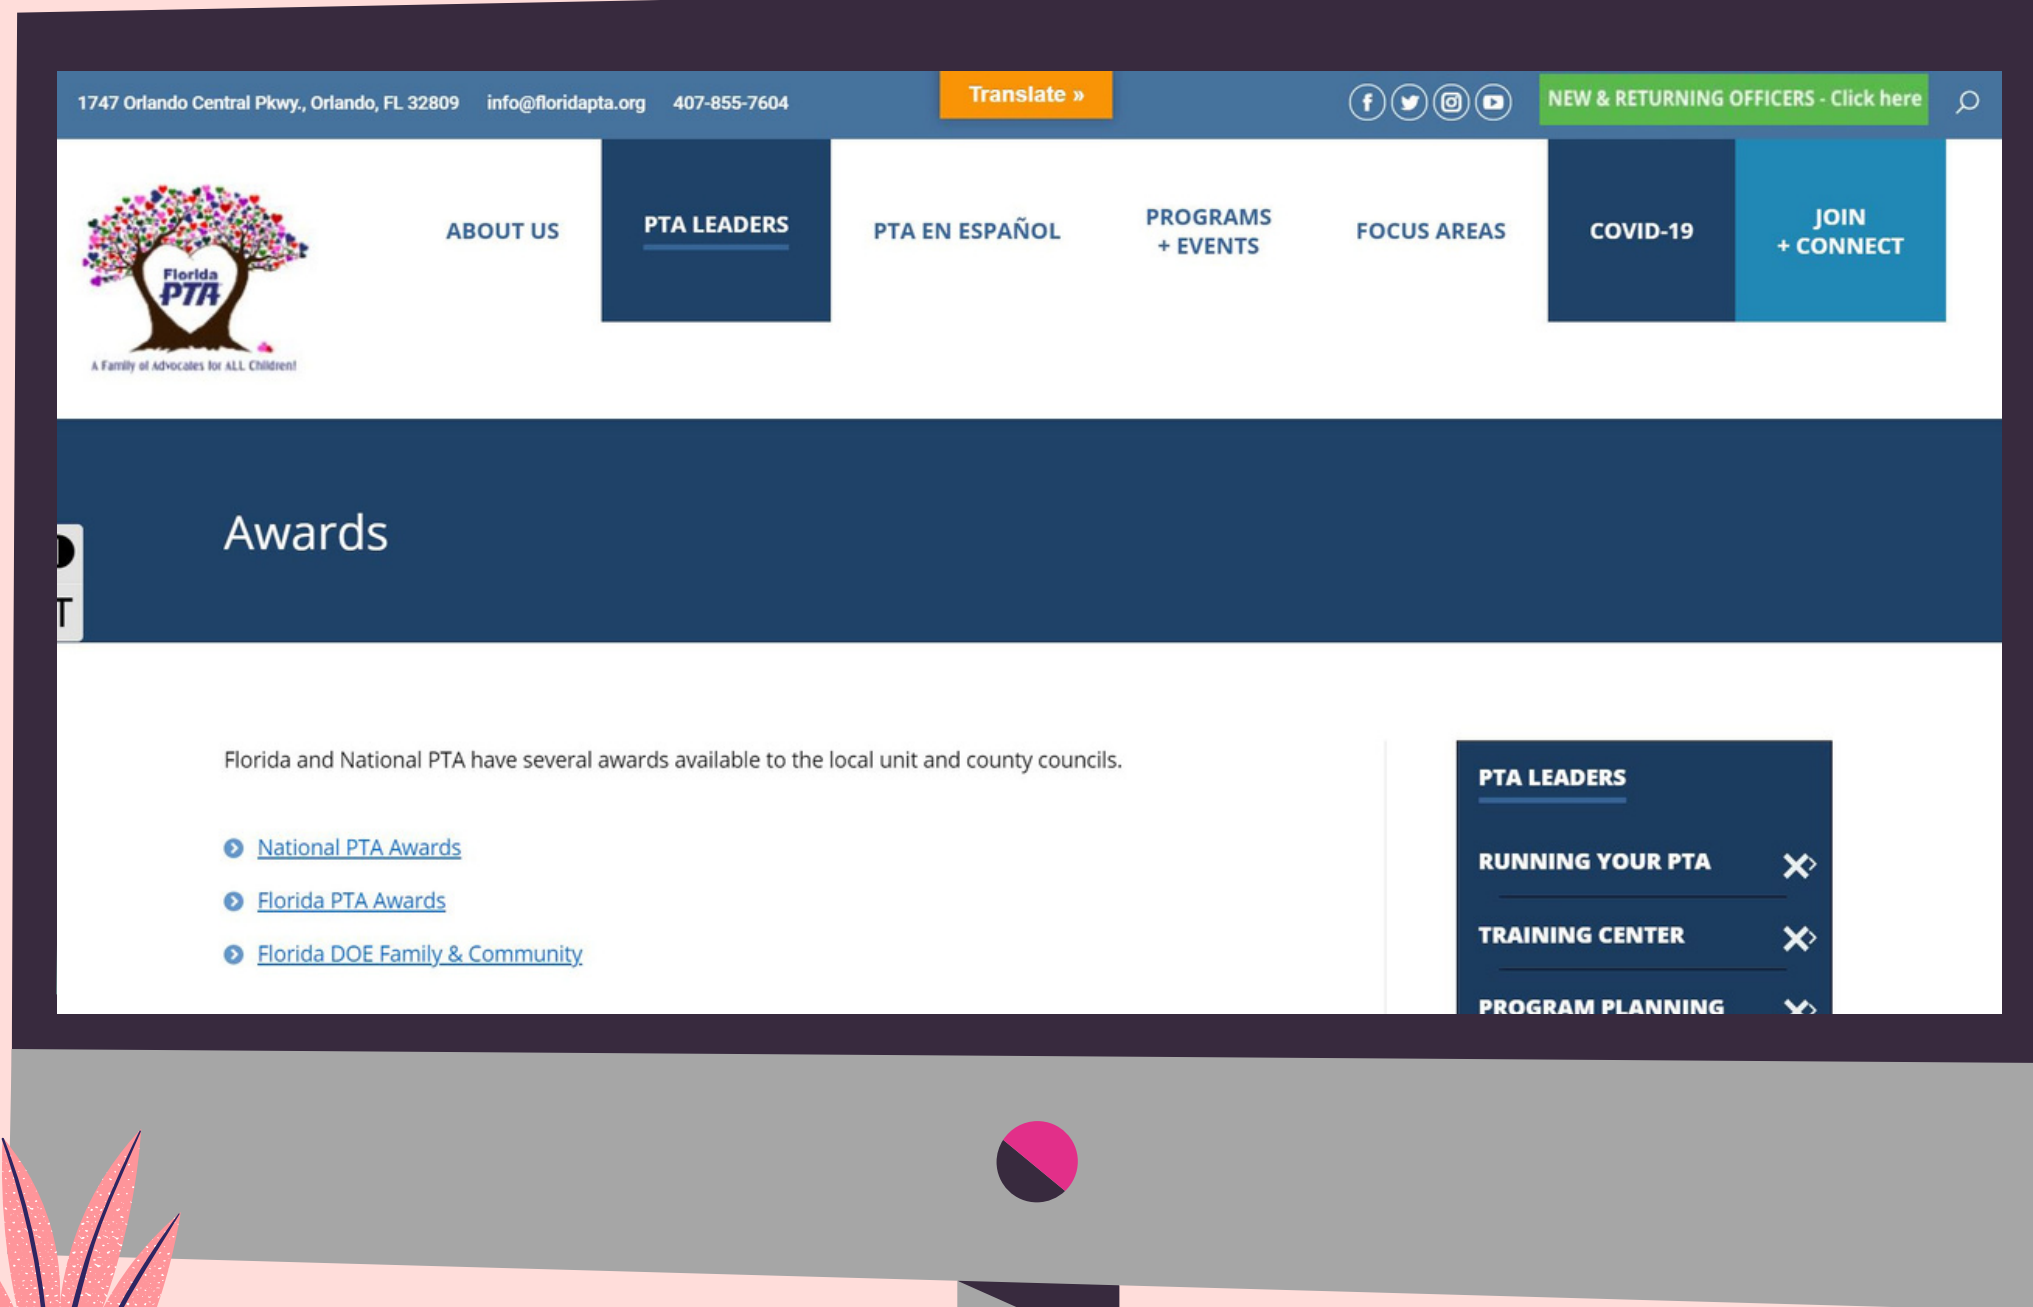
1747 Orlando Central Pkwy., Orlando, FL 32809 info@floridapta.org 407-855-7604

Translate »

NEW & RETURNING OFFICERS - Click here

Florida PTA

A Family of Advocates for ALL Children!

ABOUT US

PTA LEADERS

PTA EN ESPAÑOL

PROGRAMS + EVENTS

FOCUS AREAS

COVID-19

JOIN + CONNECT

Awards

Florida and National PTA have several awards available to the local unit and county councils.

National PTA Awards

Florida PTA Awards

Florida DOE Family & Community

PTA LEADERS

RUNNING YOUR PTA

TRAINING CENTER

PROGRAM PLANNING